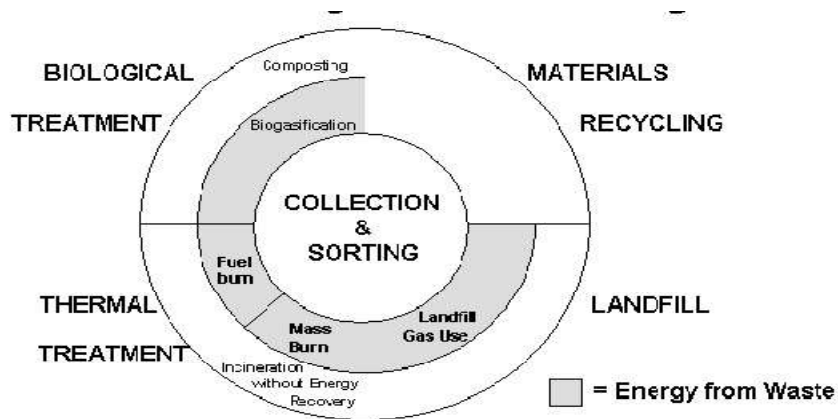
BIOLOGICAL

TREATMENT

Composting

Biogasification

MATERIALS

RECYCLING

COLLECTION & SORTING

Fuel burn

THERMAL

TREATMENT

Mass Burn

Landfill Gas Use

LANDFILL

Incineration without Energy Recovery

= Energy from Waste